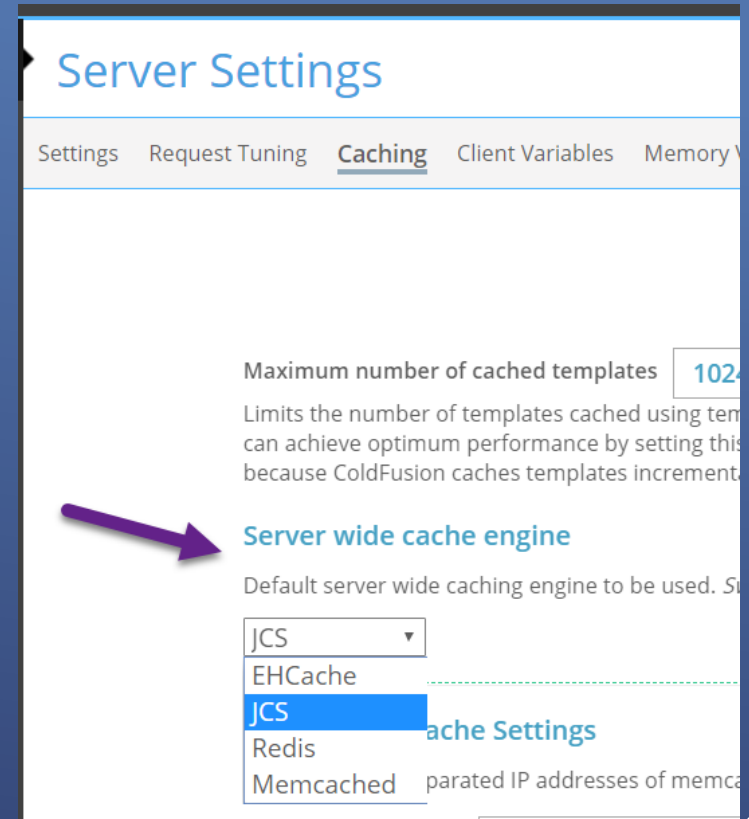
Server Settings

Settings Request Tuning Caching Client Variables Memory V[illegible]

Maximum number of cached templates 102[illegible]

Limits the number of templates cached using tem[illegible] can achieve optimum performance by setting this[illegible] because ColdFusion caches templates incrementa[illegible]

Server wide cache engine

Default server wide caching engine to be used. S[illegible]

JCS ▼
EHCache
JCS
Redis
Memcached

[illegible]ache Settings

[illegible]parated IP addresses of memca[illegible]